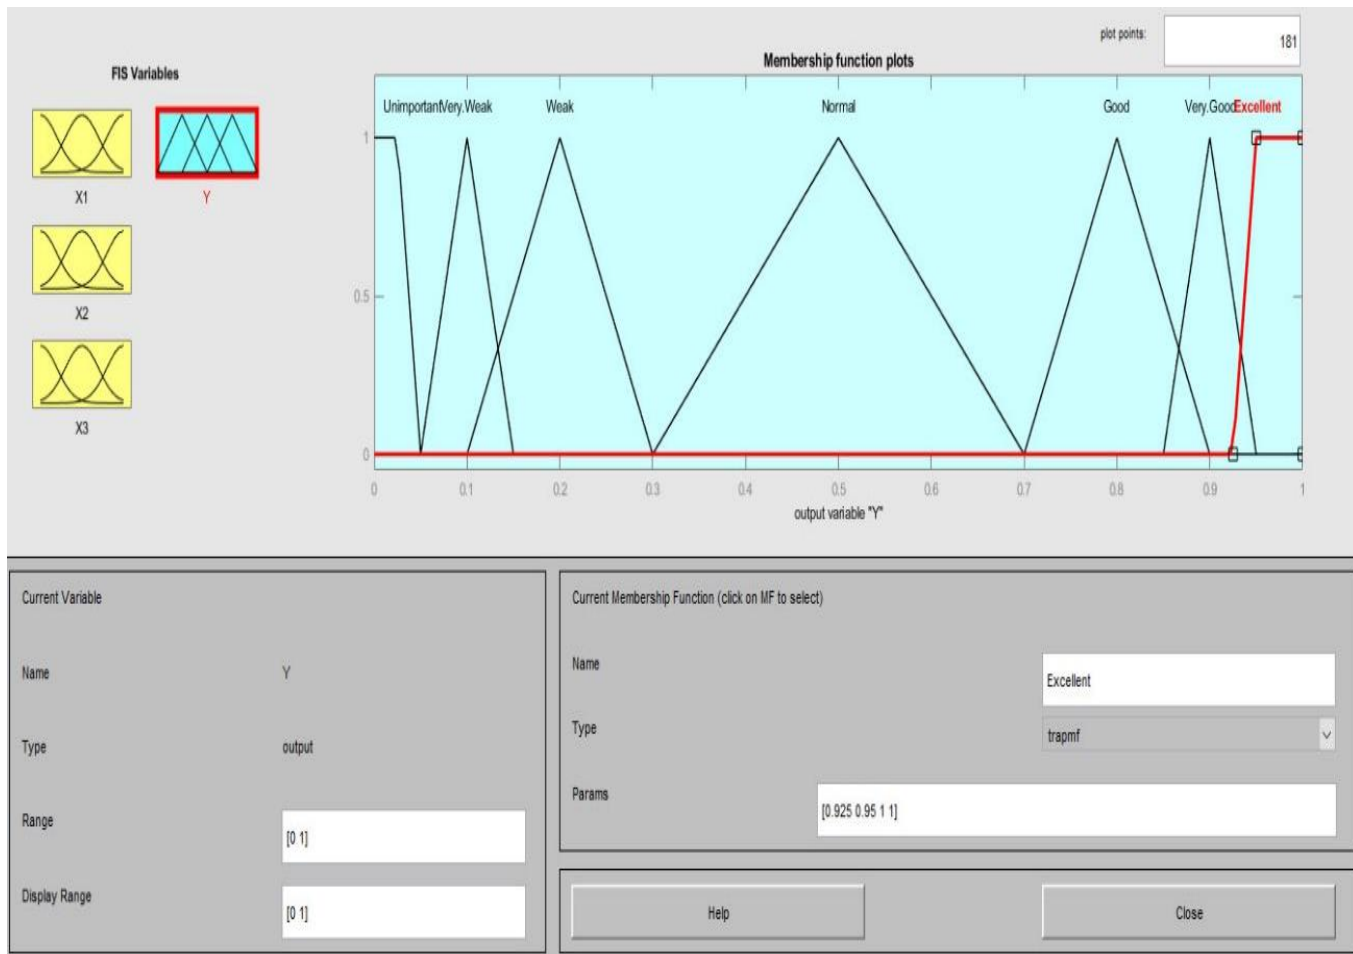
FIS Variables

X1

Y

X2

X3

plot points: 181

Membership function plots

UnimportantVery.Weak Weak Normal Good Very.GoodExcellent

1

0.5

0

0 0.1 0.2 0.3 0.4 0.5 0.6 0.7 0.8 0.9 1

output variable "Y"

Current Variable

Name Y

Type output

Range [0 1]

Display Range [0 1]

Current Membership Function (click on MF to select)

Name Excellent

Type trapmf

Params [0.925 0.95 1 1]

Help

Close